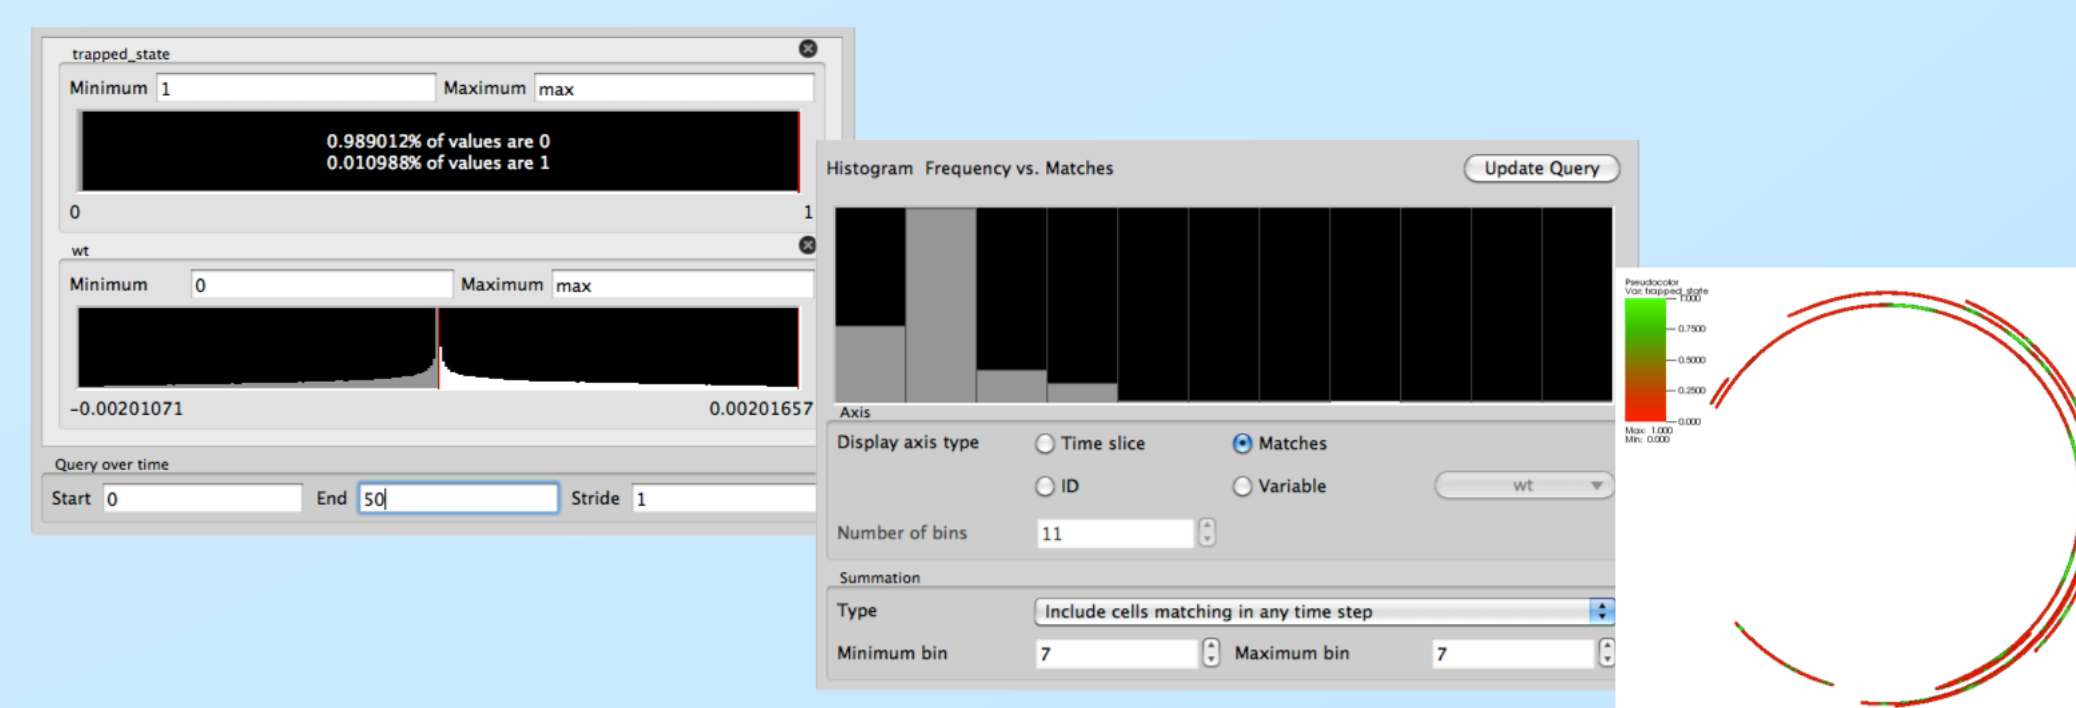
trapped_state

Minimum 1 Maximum max

0.989012% of values are 0
0.010988% of values are 1

0 1

wt

Minimum 0 Maximum max

-0.00201071 0.00201657

Query over time

Start 0 End 50 Stride 1

Histogram Frequency vs. Matches

Update Query

Axis

Display axis type Time slice Matches

ID Variable wt

Number of bins 11

Summation

Type Include cells matching in any time step

Minimum bin 7 Maximum bin 7

Pseudocolor
Var: trapped_state
1.000
0.7500
0.5000
0.2500
0.000
Max: 1.000
Min: 0.000